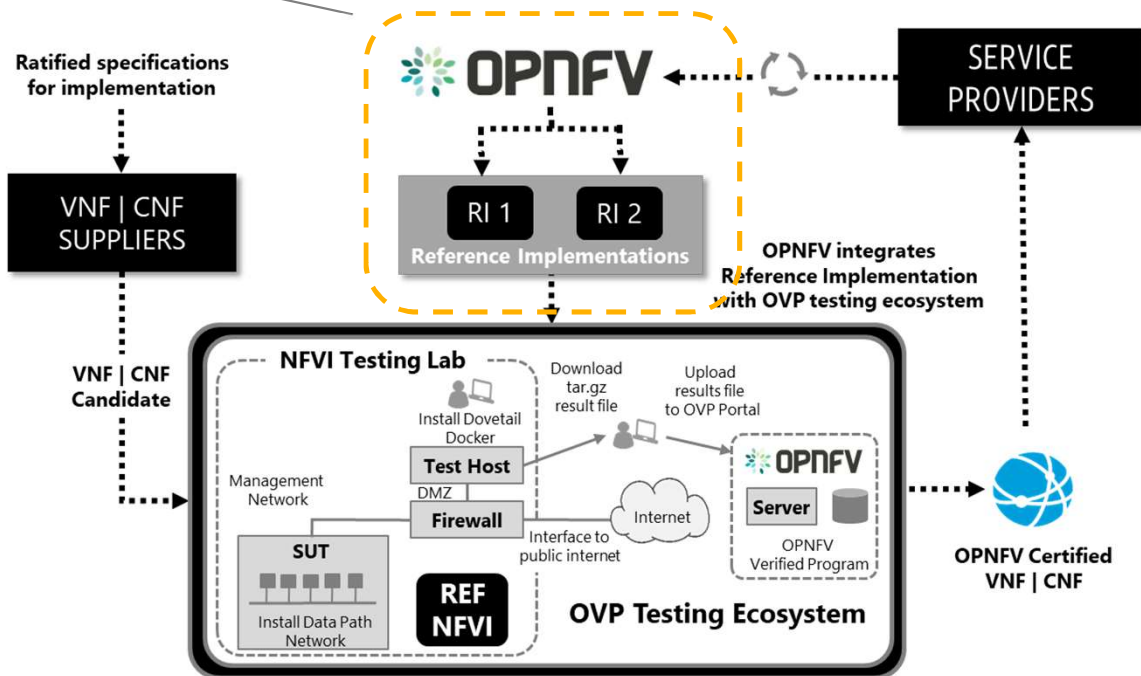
Ratified specifications for implementation

OPNFV

SERVICE PROVIDERS

VNF | CNF SUPPLIERS

RI 1

RI 2

Reference Implementations

OPNFV integrates Reference Implementation with OVP testing ecosystem

VNF | CNF Candidate

NFVI Testing Lab

Install Dovetail Docker

Download tar.gz result file

Upload results file to OVP Portal

Test Host

DMZ

Management Network

Firewall

Internet

Interface to public internet

OPNFV

Server

OPNFV Verified Program

SUT

Install Data Path Network

REF NFVI

OVP Testing Ecosystem

OPNFV Certified VNF | CNF